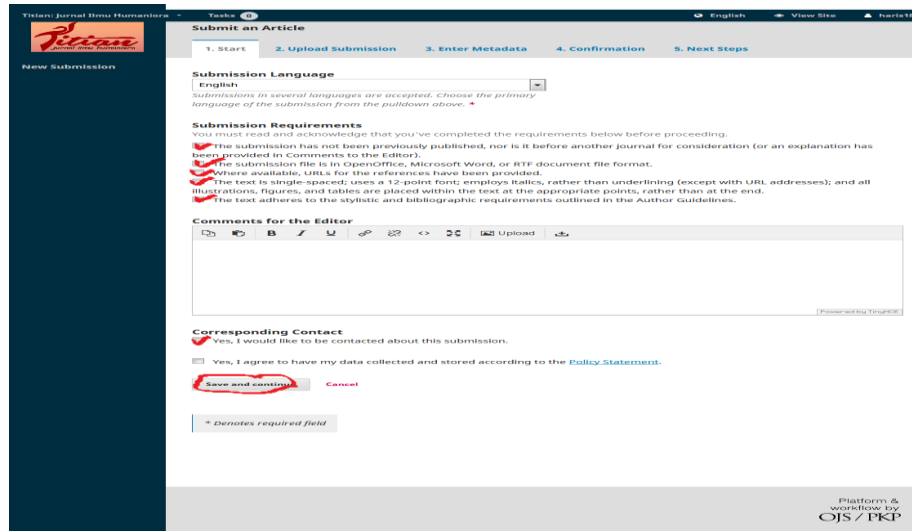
Titian: Jurnal Ilmu Humaniora Tasks 0 English View Site haris1

Titian Jurnal Ilmu Humaniora

New Submission

Submit an Article

1. Start 2. Upload Submission 3. Enter Metadata 4. Confirmation 5. Next Steps

Submission Language
English
Submissions in several languages are accepted. Choose the primary language of the submission from the pulldown above. *

Submission Requirements
You must read and acknowledge that you've completed the requirements below before proceeding.
The submission has not been previously published, nor is it before another journal for consideration (or an explanation has been provided in Comments to the Editor).
The submission file is in OpenOffice, Microsoft Word, or RTF document file format.
Where available, URLs for the references have been provided.
The text is single-spaced; uses a 12-point font; employs italics, rather than underlining (except with URL addresses); and all illustrations, figures, and tables are placed within the text at the appropriate points, rather than at the end.
The text adheres to the stylistic and bibliographic requirements outlined in the Author Guidelines.

Comments for the Editor
B I U Upload
Powered by TinyMCE

Corresponding Contact
Yes, I would like to be contacted about this submission.

Yes, I agree to have my data collected and stored according to the Policy Statement.

Save and continue Cancel

* Denotes required field

Platform & workflow by OJS / PKP